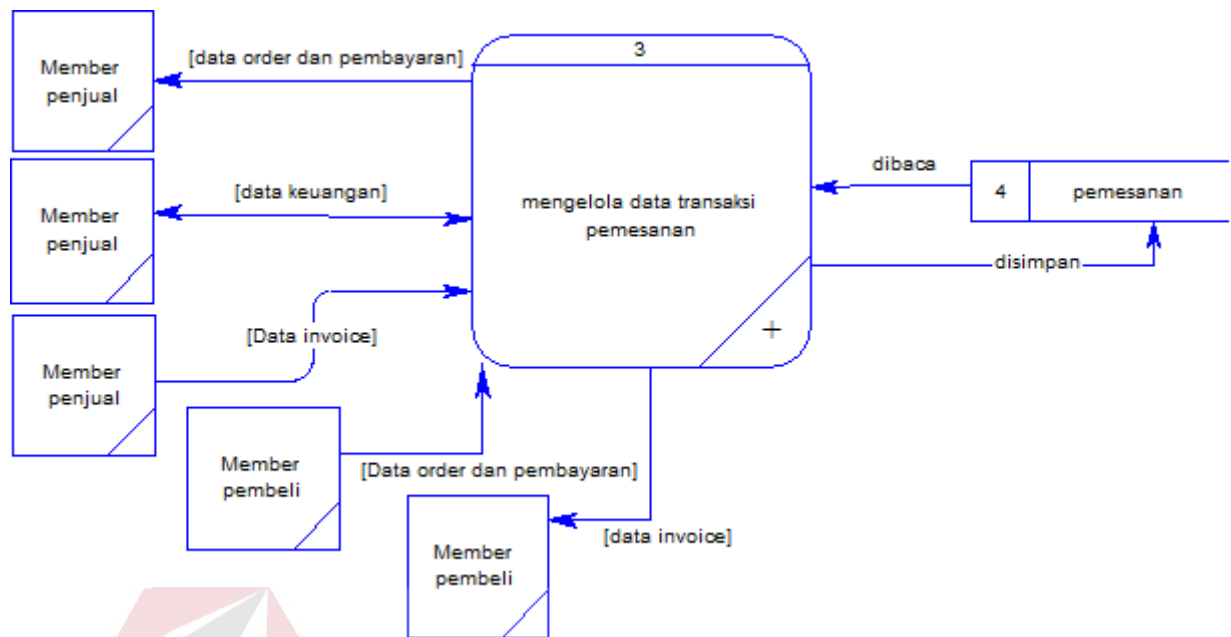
Member penjual

[data order dan pembayaran]

3

mengelola data transaksi pemesanan

+

Member penjual

[data keuangan]

dibaca

4

pemesanan

disimpan

Member penjual

[Data invoice]

Member pembeli

[Data order dan pembayaran]

Member pembeli

[data invoice]